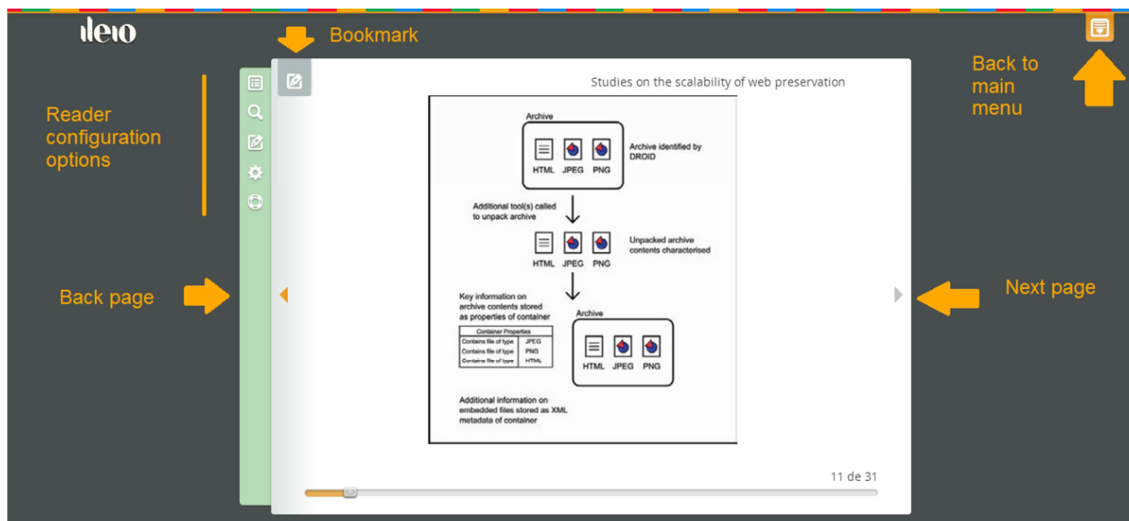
ileio

Bookmark

Back to main menu

Reader configuration options

Studies on the scalability of web preservation

Archive

HTML JPEG PNG

Archive identified by DROID

Additional tool(s) called to unpack archive

HTML JPEG PNG

Unpacked archive contents characterised

Key information on archive contents stored as properties of container

| Container Properties | |
|---|---|
| Contains file of type | JPEG |
| Contains file of type | PNG |
| Contains file of type | HTML |

Archive

HTML JPEG PNG

Additional information on embedded files stored as XML metadata of container

Back page

Next page

11 de 31